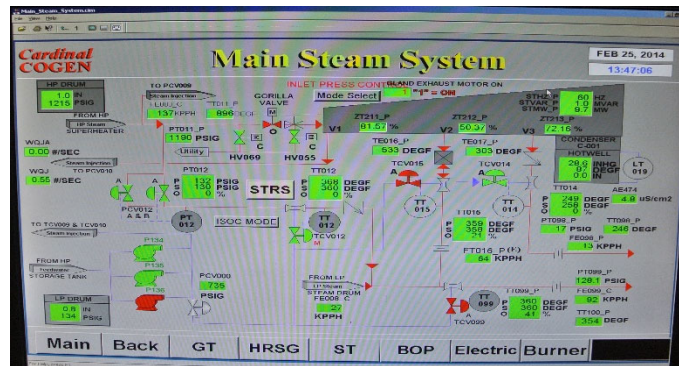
Main_Steam_System.vim
File View Help

Cardinal COGEN

Main Steam System

FEB 25, 2014
13:47:06

HP DRUM
1.0 IN
1215 PSIG

FROM HP
HP Steam
SUPERHEATER

TO PCV009
Steam Injection
137 KPPH
TE11_P
896 DEGF

GORILLA VALVE
O

INLET PRESS CONTROL
Mode Select
GLAND EXHAUST MOTOR ON
"1" = ON

STH5_P 60 HZ
STVAR_P 1.0 MVAR
STMW_P 9.7 MW

PT011_P
1190 PSIG
Utility
HV069
HV055

V1
ZT211_P
81.57 %
V2
ZT312_P
50.37 %
V3
ZT315_P
72.16 %

CONDENSER C-001

WQJA
0.00 #/SEC
Steam Injection
WQJ
0.55 #/SEC
TO PCV010

PT012
P 132 PSIG
S 130 PSIG
O 0 %

PCV012
A & B

STRS

TT012
P 839 DEGF
S 839 DEGF
O 0 %

TE016_P
533 DEGF
TE017_P
305 DEGF

TCV015
TCV014

HOTWELL
28.6 INHG
0 DEGF
0.0 IN

LT 019

TT 015
TT 014

TT014
P 249 DEGF
S 250 DEGF
O 0 %

AE474
4.9 uS/cm2

PT 012

TO TCV009 & TCV010
Steam Injection

ISOC MODE

TT 012
TCV012

TI016
P 359 DEGF
S 358 DEGF
O 21 %

PT098_P
17 PSIG
TT098_P
246 DEGF
FE098_P
13 KPPH

FROM HP
Feedwater
STORAGE TANK

P134
P135
P136

PCV000
735
PSIG

FT016_P (F)
64 KPPH

FROM LP
LP Steam
STEAM DRUM
FE008_C
27
KPPH

PT099_P
128.1 PSIG
FE099_C
92 KPPH
TT100_P
354 DEGF

LP DRUM
0.8 IN
134 PSIG

TT 099
P 360 DEGF
S 360 DEGF
O 41 %

TCV099

Main | Back | GT | HRSG | ST | BOP | Electric | Burner